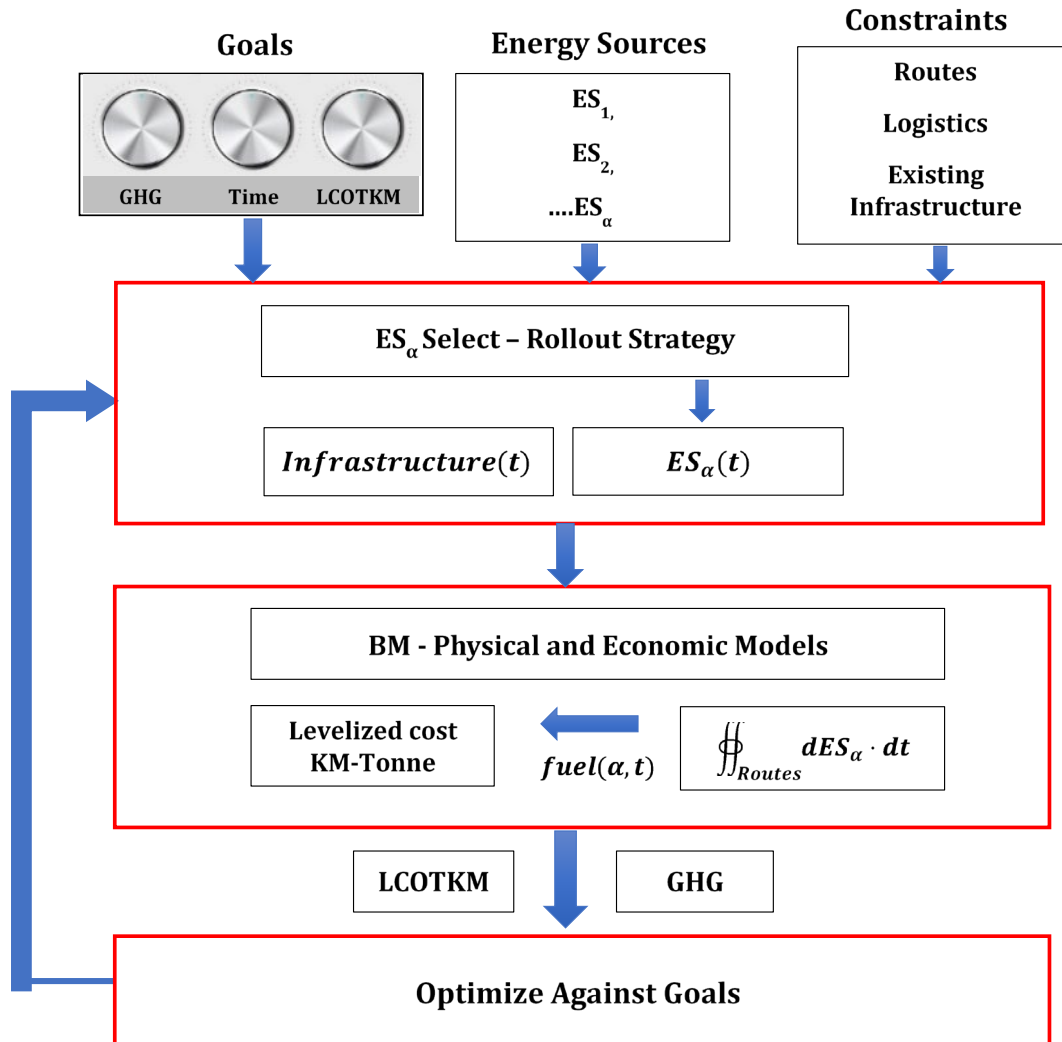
Goals

GHG Time LCOTKM

Energy Sources

$ES_1$,

$ES_2$,

....$ES_\alpha$

Constraints

Routes

Logistics

Existing Infrastructure

$ES_\alpha$ Select – Rollout Strategy

$Infrastructure(t)$

$ES_\alpha(t)$

BM - Physical and Economic Models

Levelized cost KM-Tonne

$fuel(\alpha, t)$

$\oiint_{Routes} dES_\alpha \cdot dt$

LCOTKM

GHG

Optimize Against Goals